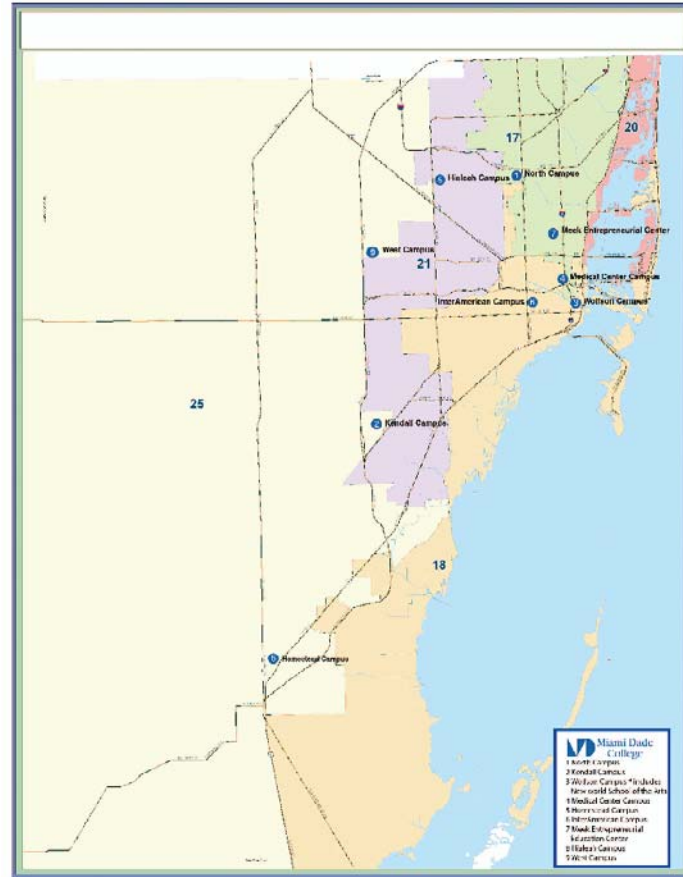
17

20

Hialeah Campus

North Campus

Meek Entrepreneurial Center

West Campus

21

Medical Center Campus

InterAmerican Campus

Wolfson Campus*

25

Kendall Campus

18

Homestead Campus

Miami Dade College

1 North Campus
2 Kendall Campus
3 Wolfson Campus *Includes New World School of the Arts
4 Medical Center Campus
5 Homestead Campus
6 InterAmerican Campus
7 Meek Entrepreneurial Education Center
8 Hialeah Campus
9 West Campus